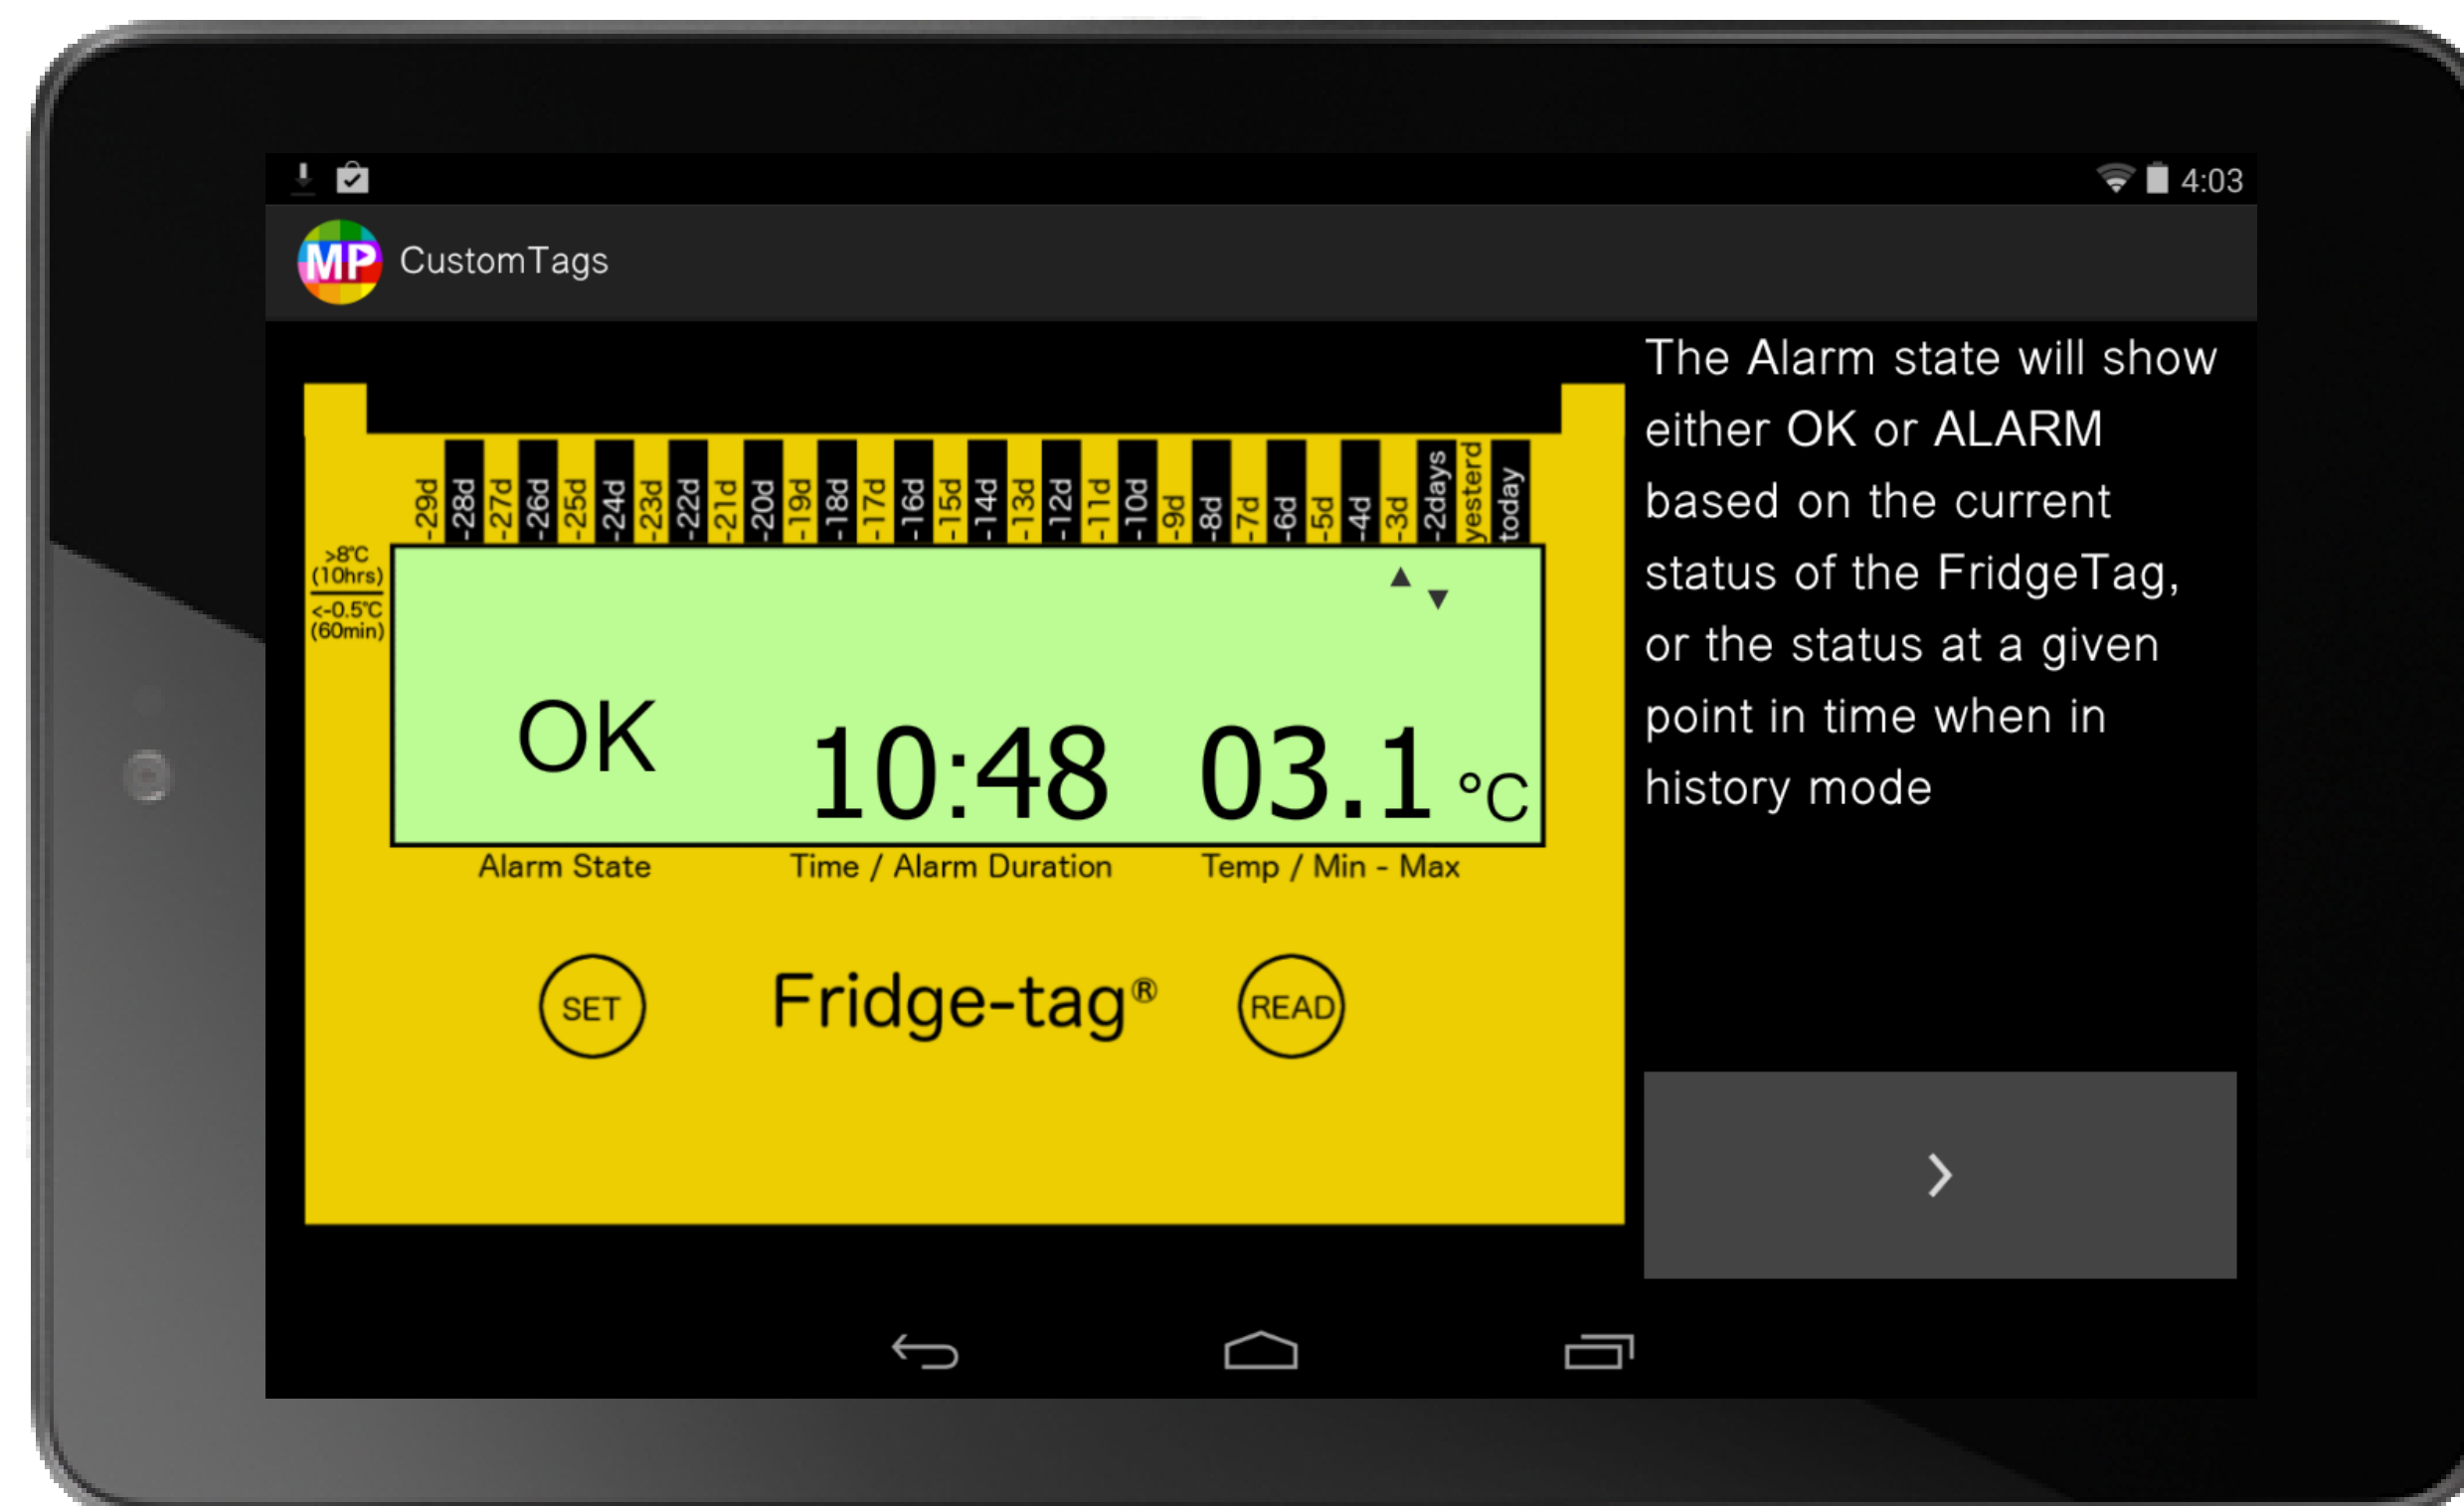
4:03

MP CustomTags

-29d -28d -27d -26d -25d -24d -23d -22d -21d -20d -19d -18d -17d -16d -15d -14d -13d -12d -11d -10d -9d -8d -7d -6d -5d -4d -3d -2days yesterd today

>8°C (10hrs)

<-0.5°C (60min)

▲ ▼

OK 10:48 03.1 °C

Alarm State Time / Alarm Duration Temp / Min - Max

SET Fridge-tag® READ

The Alarm state will show either OK or ALARM based on the current status of the FridgeTag, or the status at a given point in time when in history mode

›